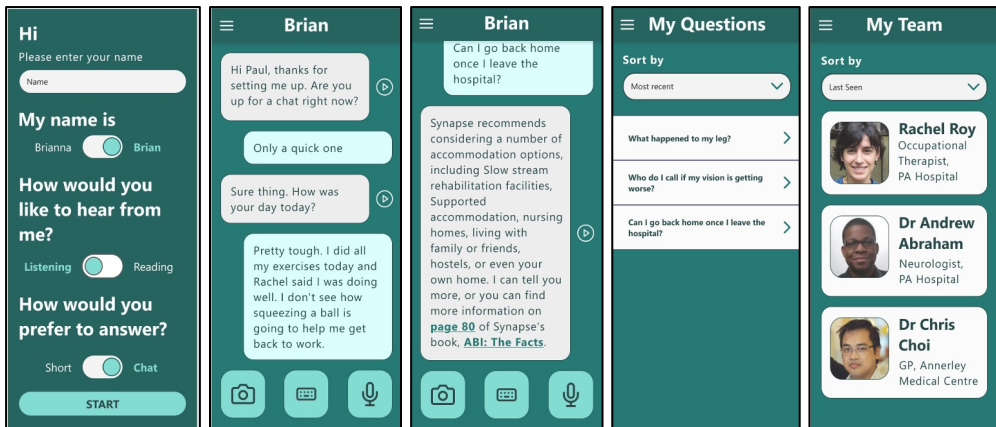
Hi
Please enter your name
Name

My name is
Brianna Brian

How would you like to hear from me?
Listening Reading

How would you prefer to answer?
Short Chat

START

Brian

Hi Paul, thanks for setting me up. Are you up for a chat right now?

Only a quick one

Sure thing. How was your day today?

Pretty tough. I did all my exercises today and Rachel said I was doing well. I don't see how squeezing a ball is going to help me get back to work.

Brian

Can I go back home once I leave the hospital?

Synapse recommends considering a number of accommodation options, including Slow stream rehabilitation facilities, Supported accommodation, nursing homes, living with family or friends, hostels, or even your own home. I can tell you more, or you can find more information on page 80 of Synapse's book, ABI: The Facts.

My Questions

Sort by
Most recent

What happened to my leg?

Who do I call if my vision is getting worse?

Can I go back home once I leave the hospital?

My Team

Sort by
Last Seen

Rachel Roy
Occupational Therapist, PA Hospital

Dr Andrew Abraham
Neurologist, PA Hospital

Dr Chris Choi
GP, Annerley Medical Centre